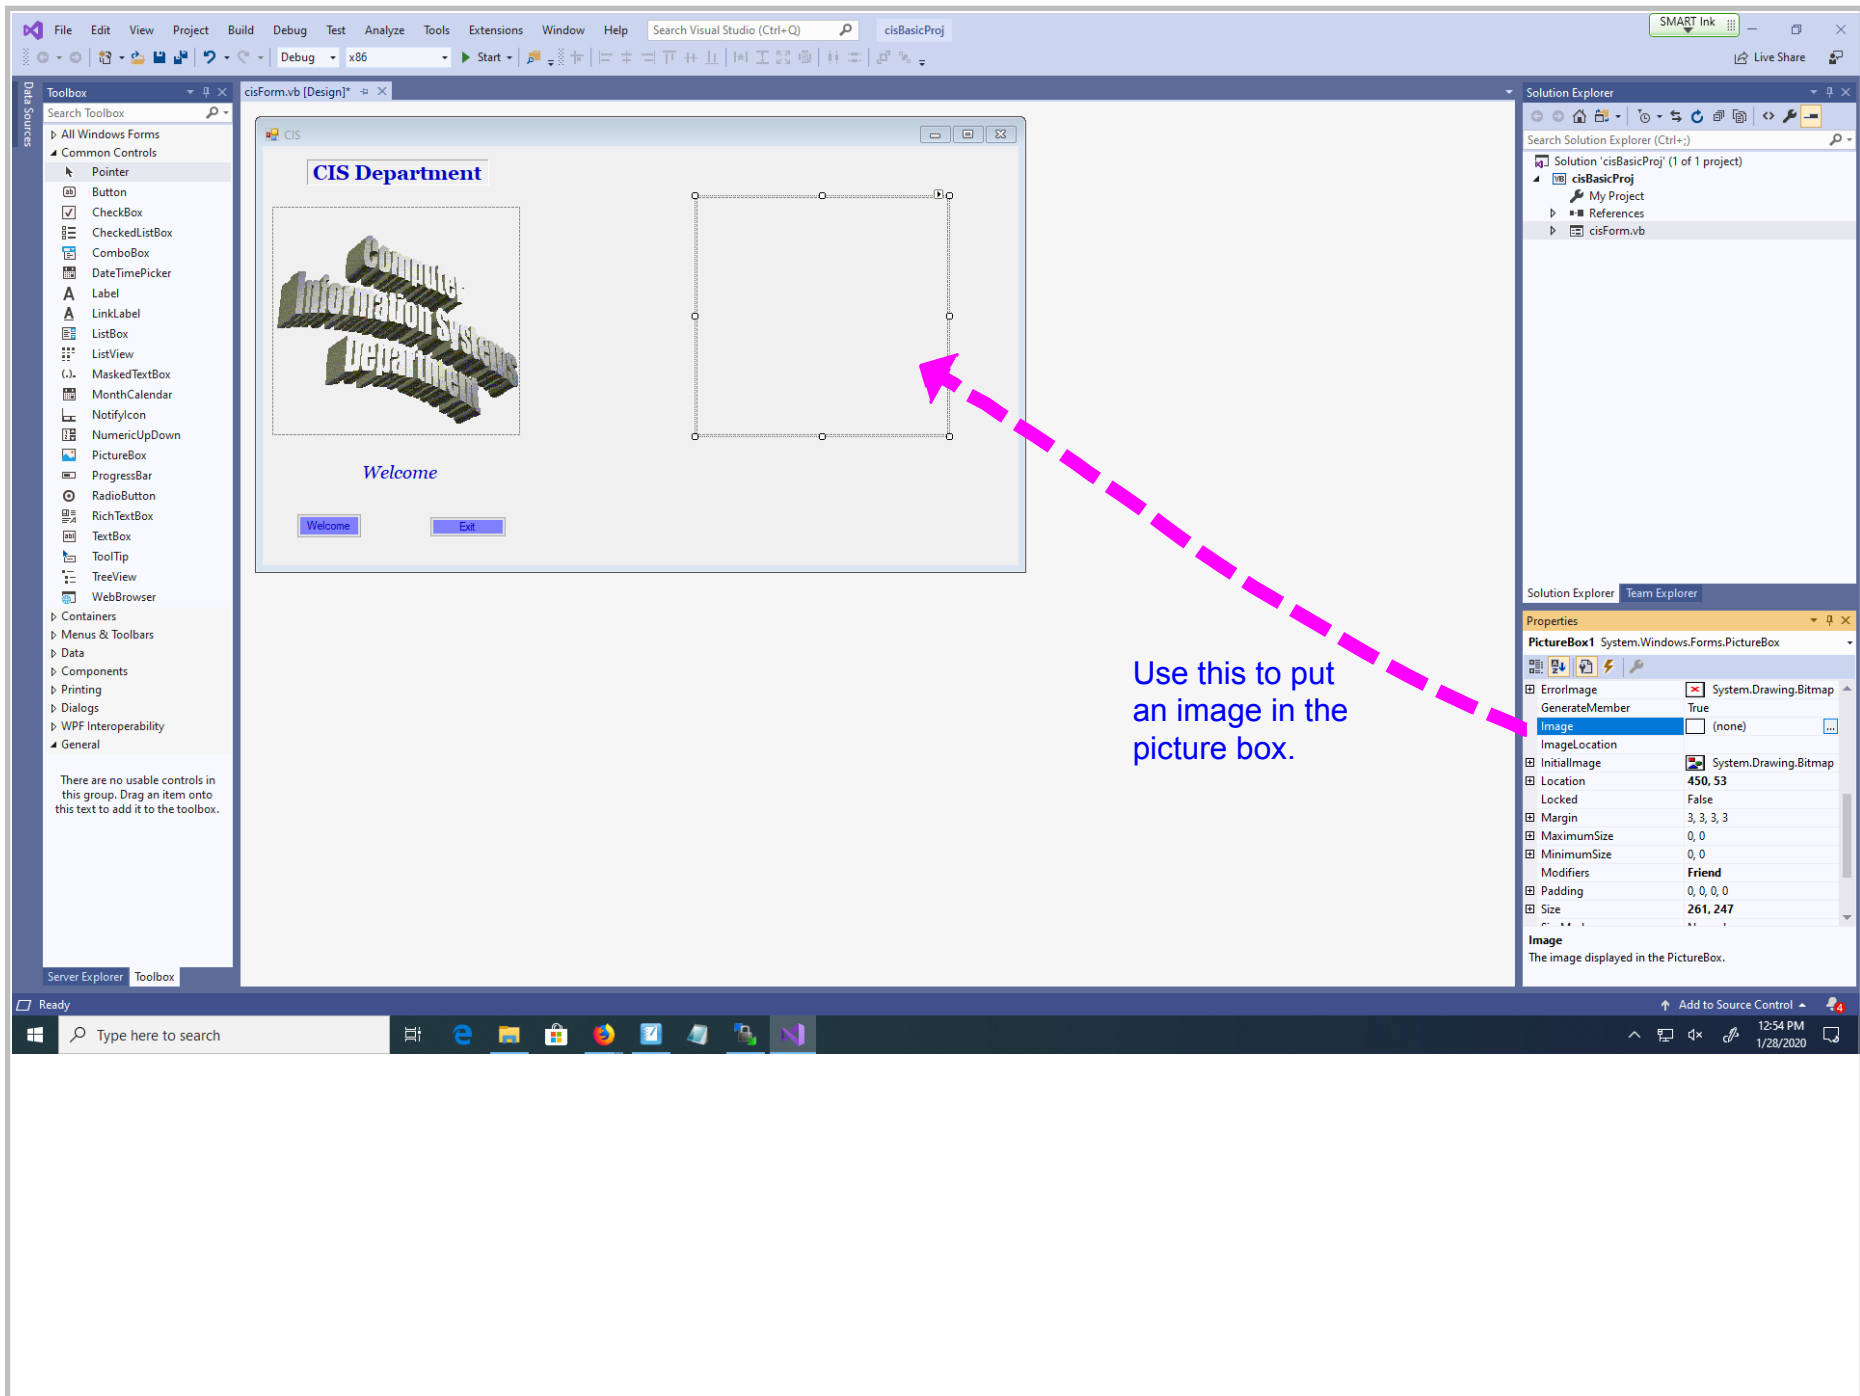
File Edit View Project Build Debug Test Analyze Tools Extensions Window Help Search Visual Studio (Ctrl+Q) cisBasicProj

SMART Ink

Debug x86 Start

Live Share

Data Sources

Toolbox

Search Toolbox

All Windows Forms
Common Controls
Pointer
Button
CheckBox
CheckedListBox
ComboBox
DateTimePicker
Label
LinkLabel
ListBox
ListView
MaskedTextBox
MonthCalendar
NotifyIcon
NumericUpDown
PictureBox
ProgressBar
RadioButton
RichTextBox
TextBox
ToolTip
TreeView
WebBrowser
Containers
Menus & Toolbars
Data
Components
Printing
Dialogs
WPF Interoperability
General

There are no usable controls in this group. Drag an item onto this text to add it to the toolbox.

Server Explorer Toolbox

cisForm.vb [Design]*

CIS

CIS Department

Computer Information Systems Department

Welcome

Welcome Exit

Use this to put an image in the picture box.

Solution Explorer

Search Solution Explorer (Ctrl+;)

Solution 'cisBasicProj' (1 of 1 project)
cisBasicProj
My Project
References
cisForm.vb

Solution Explorer Team Explorer

Properties

PictureBox1 System.Windows.Forms.PictureBox

| | |
|---|---|
| ErrorImage | System.Drawing.Bitmap |
| GenerateMember | True |
| Image | (none) |
| ImageLocation | |
| InitialImage | System.Drawing.Bitmap |
| Location | 450, 53 |
| Locked | False |
| Margin | 3, 3, 3, 3 |
| MaximumSize | 0, 0 |
| MinimumSize | 0, 0 |
| Modifiers | Friend |
| Padding | 0, 0, 0, 0 |
| Size | 261, 247 |

Image
The image displayed in the PictureBox.

Ready

Add to Source Control

Type here to search

12:54 PM
1/28/2020